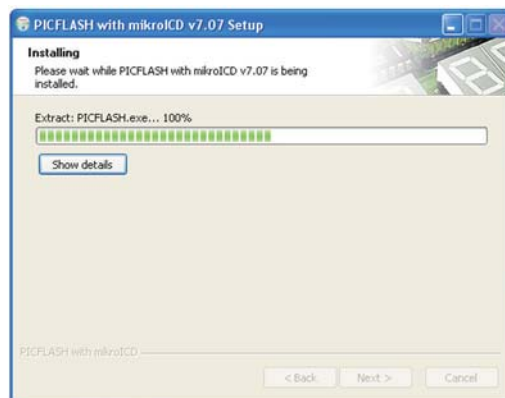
PICFLASH with mikroICD v7.07 Setup

Installing

Please wait while PICFLASH with mikroICD v7.07 is being installed.

Extract: PICFLASH.exe... 100%

Show details

PICFLASH with mikroICD

< Back

Next >

Cancel